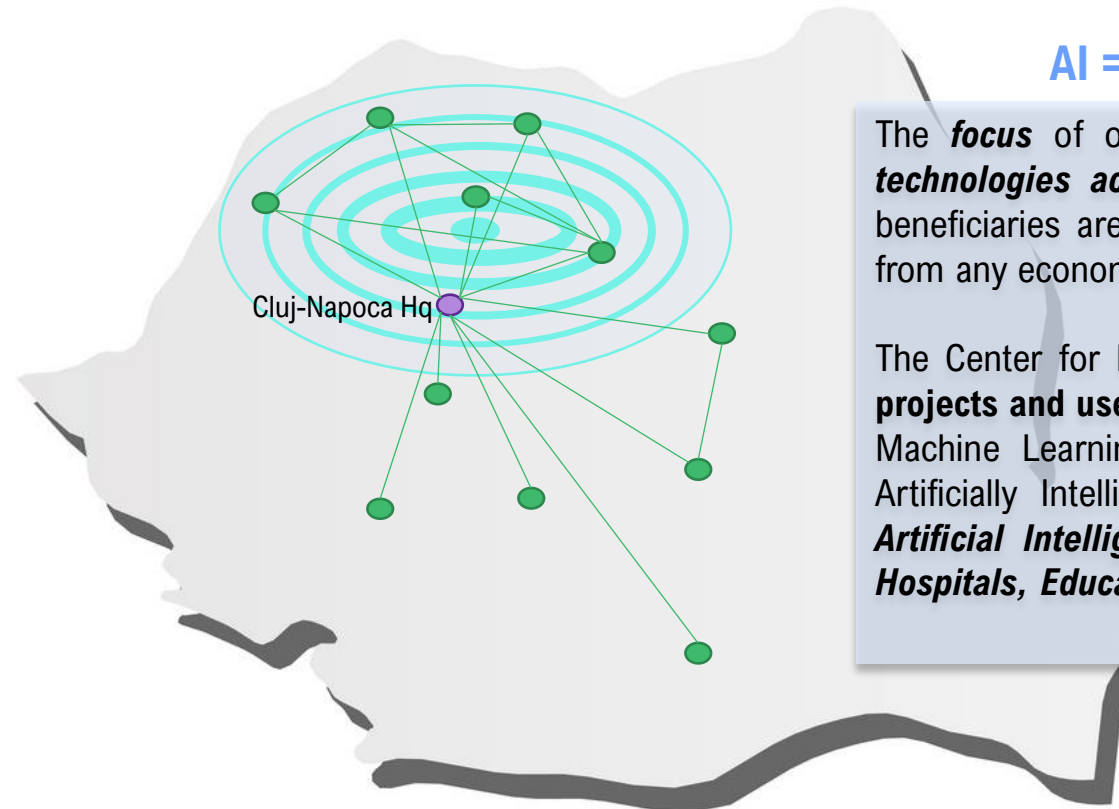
Cluj-Napoca Hq

AI =

The ***focus*** of o
***technologies ac***
beneficiaries are
from any econon

The Center for
**projects and use**
Machine Learnin
Artificially Intelli
***Artificial Intellig***
***Hospitals, Educa***